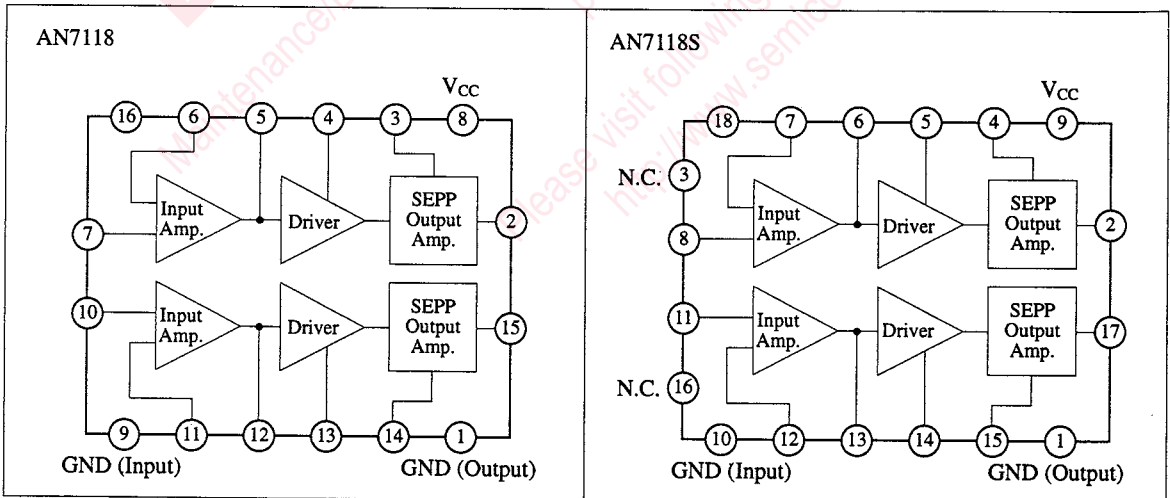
AN7118

$V_{CC}$

16 6 5 4 3 8

Input Amp.

Driver

SEPP Output Amp.

7

2

10

Input Amp.

Driver

SEPP Output Amp.

15

9 11 12 13 14 1

GND (Input)

GND (Output)

AN7118S

$V_{CC}$

18 7 6 5 4 9

N.C. 3

8

Input Amp.

Driver

SEPP Output Amp.

2

11

Input Amp.

Driver

SEPP Output Amp.

17

N.C. 16

10 12 13 14 15 1

GND (Input)

GND (Output)

Maintenance/Discontinued

Please visit following URL: http://www.semicon